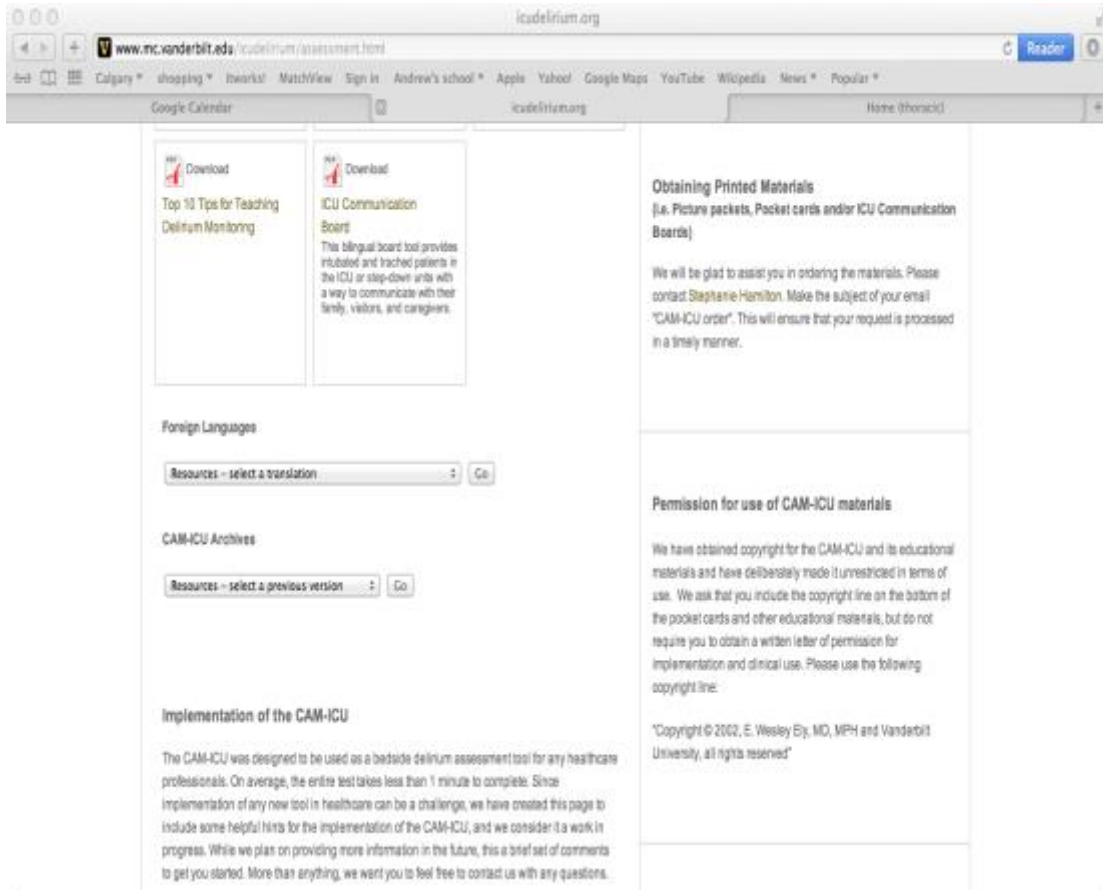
icudelirium.org

www.mc.vanderbilt.edu/icudelirium/assessment.html

Reader

Calgary shopping Itworks! MatchView Sign in Andrew's school Apple Yahoo! Google Maps YouTube Wikipedia News Popular

Google Calendar | icudelirium.org | Home (thoracic)

Download
Top 10 Tips for Teaching Delirium Monitoring

Download
ICU Communication Board
This bilingual board tool provides intubated and trached patients in the ICU or step-down units with a way to communicate with their family, visitors, and caregivers.

Foreign Languages

Resources – select a translation | Go

CAM-ICU Archives

Resources – select a previous version | Go

Implementation of the CAM-ICU

The CAM-ICU was designed to be used as a bedside delirium assessment tool for any healthcare professionals. On average, the entire test takes less than 1 minute to complete. Since implementation of any new tool in healthcare can be a challenge, we have created this page to include some helpful hints for the implementation of the CAM-ICU, and we consider it a work in progress. While we plan on providing more information in the future, this a brief set of comments to get you started. More than anything, we want you to feel free to contact us with any questions.

Obtaining Printed Materials
(i.e. Picture packets, Pocket cards and/or ICU Communication Boards)

We will be glad to assist you in ordering the materials. Please contact Stephanie Hamilton. Make the subject of your email "CAM-ICU order". This will ensure that your request is processed in a timely manner.

Permission for use of CAM-ICU materials

We have obtained copyright for the CAM-ICU and its educational materials and have deliberately made it unrestricted in terms of use. We ask that you include the copyright line on the bottom of the pocket cards and other educational materials, but do not require you to obtain a written letter of permission for implementation and clinical use. Please use the following copyright line:

"Copyright © 2002, E. Wesley Ely, MD, MPH and Vanderbilt University, all rights reserved"